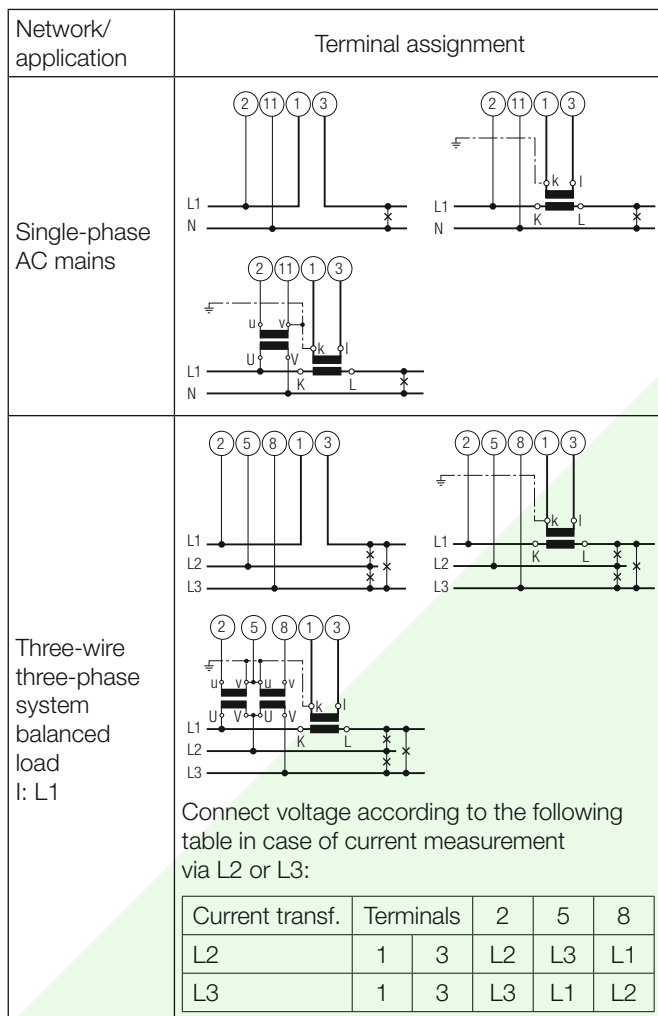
| Network/ application | Terminal assignment |
|---|---|
| Single-phase AC mains | 2 11 1 3 L1 N ; 2 11 1 3 k l L1 N K L ; 2 11 1 3 u v U V k l L1 N K L |
| Three-wire three-phase system balanced load I: L1 | 2 5 8 1 3 L1 L2 L3 ; 2 5 8 1 3 k l L1 L2 L3 K L ; 2 5 8 1 3 u v u v U V U V k l L1 L2 L3 K L |

Connect voltage according to the following table in case of current measurement via L2 or L3:

| Current transf. | Terminals | | 2 | 5 | 8 |
|---|---|---|---|---|---|
| L2 | 1 | 3 | L2 | L3 | L1 |
| L3 | 1 | 3 | L3 | L1 | L2 |